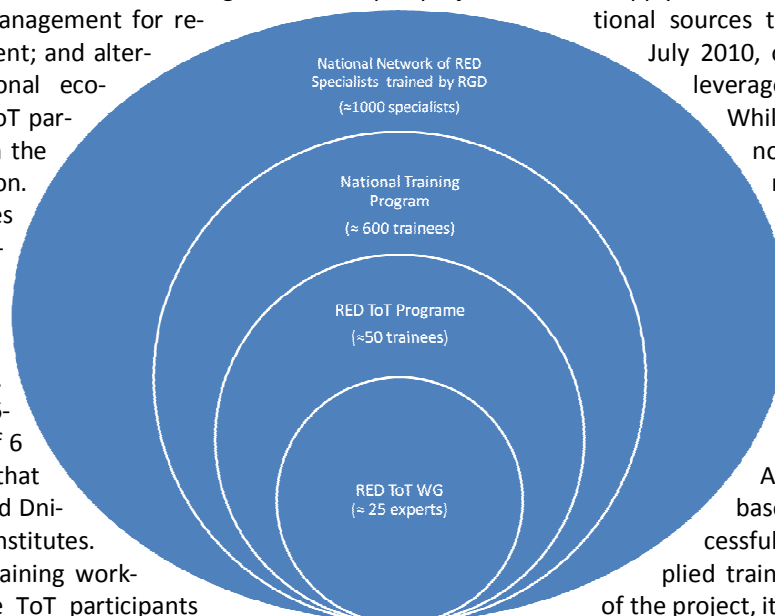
anagement for re-
ent; and alter-
onal eco-
oT par-
the
on.
es

f 6
that
d Dni-
nstitutes.
raining work-
e ToT participants

National Network of RED Specialists trained by RGD
(≈1000 specialists)

National Training Program
(≈ 600 trainees)

RED ToT Programe
(≈50 trainees)

RED ToT WG
(≈ 25 experts)

tional sources t
July 2010, c
leverag
Whil
no
r

A
bas
cessful
plied train
of the project, it